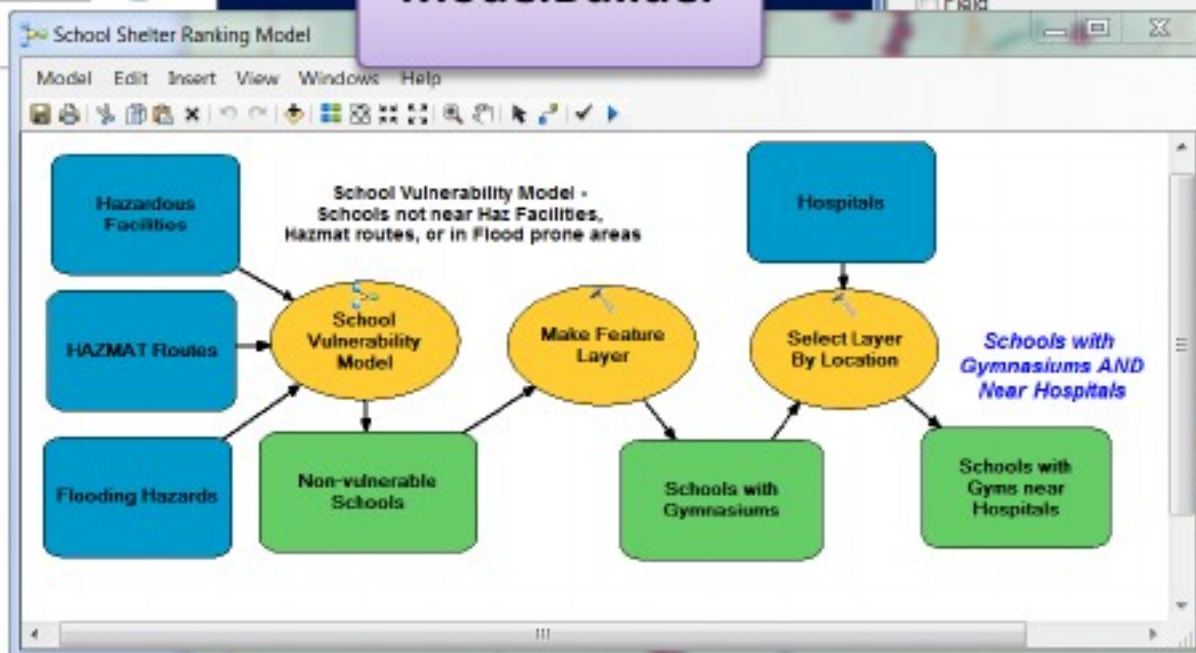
ModelBuilder

Field

School Shelter Ranking Model

Model Edit Insert View Windows Help

School Vulnerability Model - Schools not near Haz Facilities, Hazmat routes, or in Flood prone areas

Hazardous Facilities

HAZMAT Routes

Flooding Hazards

School Vulnerability Model

Non-vulnerable Schools

Make Feature Layer

Schools with Gymnasiums

Hospitals

Select Layer By Location

Schools with Gyms near Hospitals

Schools with Gymnasiums AND Near Hospitals